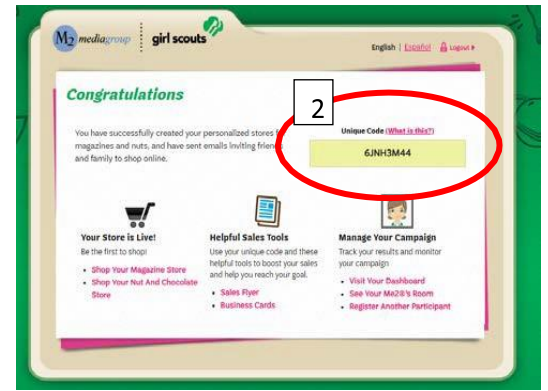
M2 mediagroup | girl scouts

English | Español | Logout

Congratulations

You have successfully created your personalized stores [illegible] magazines and nuts, and have sent emails inviting frien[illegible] and family to shop online.

2

Unique Code (What is this?)

6JNH3M44

Your Store is Live!
Be the first to shop!
• Shop Your Magazine Store
• Shop Your Nut And Chocolate Store

Helpful Sales Tools
Use your unique code and these helpful tools to boost your sales and help you reach your goal.
• Sales Flyer
• Business Cards

Manage Your Campaign
Track your results and monitor your campaign
• Visit Your Dashboard
• See Your Me2B's Room
• Register Another Participant